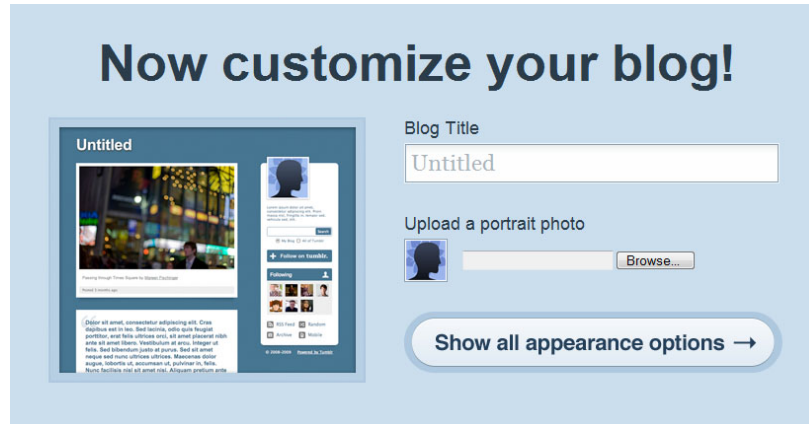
Now customize your blog!

Untitled

Passing through Times Square by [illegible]

Posted 3 months ago

Dolor sit amet, consectetur adipiscing elit. Cras dapibus est in leo. Sed lacinia, odio quis feugiat porttitor, erat felis ultrices orci, et amet placerat nibh ante sit amet diam. Vestibulum at arcu. Integer ut felis. Sed bibendum justo ut dolor. Sed sit amet neque sed nunc ultrices ultrices. Maecenas dolor augue, lobortis ut, accumsan ut, pulvinar in, felis. Nunc facilisis nisi sit amet nisi. Aliquam pretium ante

Lorem ipsum dolor sit amet, consectetur adipiscing elit. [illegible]

Search

Follow on tumblr.

Following

RSS Feed
Random
Archive
Mobile

Powered by Tumblr

Blog Title

Untitled

Upload a portrait photo

Browse...

Show all appearance options →